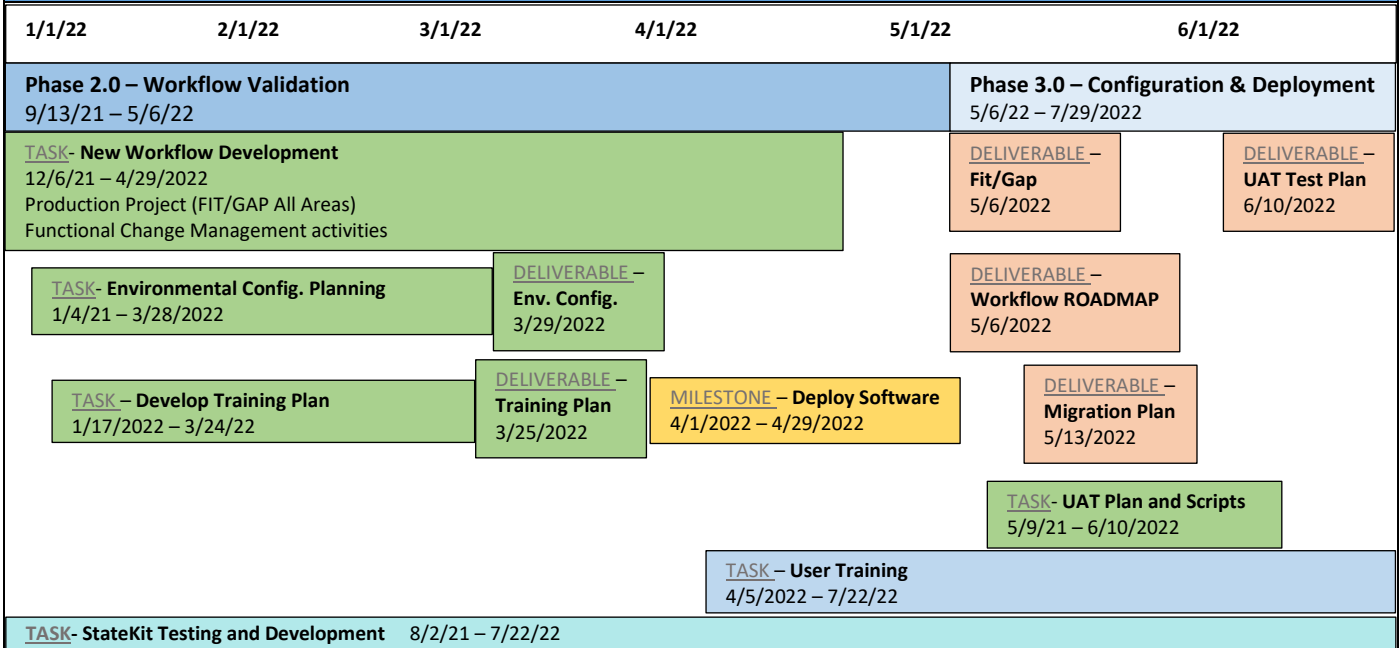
1/1/22 2/1/22 3/1/22 4/1/22 5/1/22 6/1/22

Phase 2.0 – Workflow Validation
9/13/21 – 5/6/22

Phase 3.0 – Configuration & Deployment
5/6/22 – 7/29/2022

TASK- New Workflow Development
12/6/21 – 4/29/2022
Production Project (FIT/GAP All Areas)
Functional Change Management activities

DELIVERABLE – Fit/Gap 5/6/2022

DELIVERABLE – UAT Test Plan 6/10/2022

TASK- Environmental Config. Planning
1/4/21 – 3/28/2022

DELIVERABLE – Env. Config. 3/29/2022

DELIVERABLE – Workflow ROADMAP 5/6/2022

TASK – Develop Training Plan
1/17/2022 – 3/24/22

DELIVERABLE – Training Plan 3/25/2022

MILESTONE – Deploy Software
4/1/2022 – 4/29/2022

DELIVERABLE – Migration Plan 5/13/2022

TASK- UAT Plan and Scripts
5/9/21 – 6/10/2022

TASK – User Training
4/5/2022 – 7/22/22

TASK- StateKit Testing and Development 8/2/21 – 7/22/22